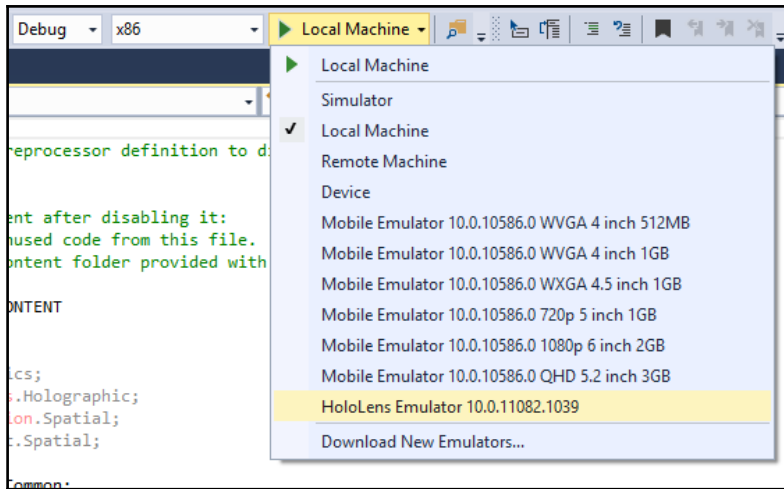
Debug x86 Local Machine

Local Machine
Simulator
Local Machine
Remote Machine
Device
Mobile Emulator 10.0.10586.0 WVGA 4 inch 512MB
Mobile Emulator 10.0.10586.0 WVGA 4 inch 1GB
Mobile Emulator 10.0.10586.0 WXGA 4.5 inch 1GB
Mobile Emulator 10.0.10586.0 720p 5 inch 1GB
Mobile Emulator 10.0.10586.0 1080p 6 inch 2GB
Mobile Emulator 10.0.10586.0 QHD 5.2 inch 3GB
HoloLens Emulator 10.0.11082.1039
Download New Emulators...

reprocessor definition to di

ent after disabling it:
nused code from this file.
ontent folder provided with

ONTENT

ics;
s.Holographic;
ion.Spatial;
t.Spatial;

Common;